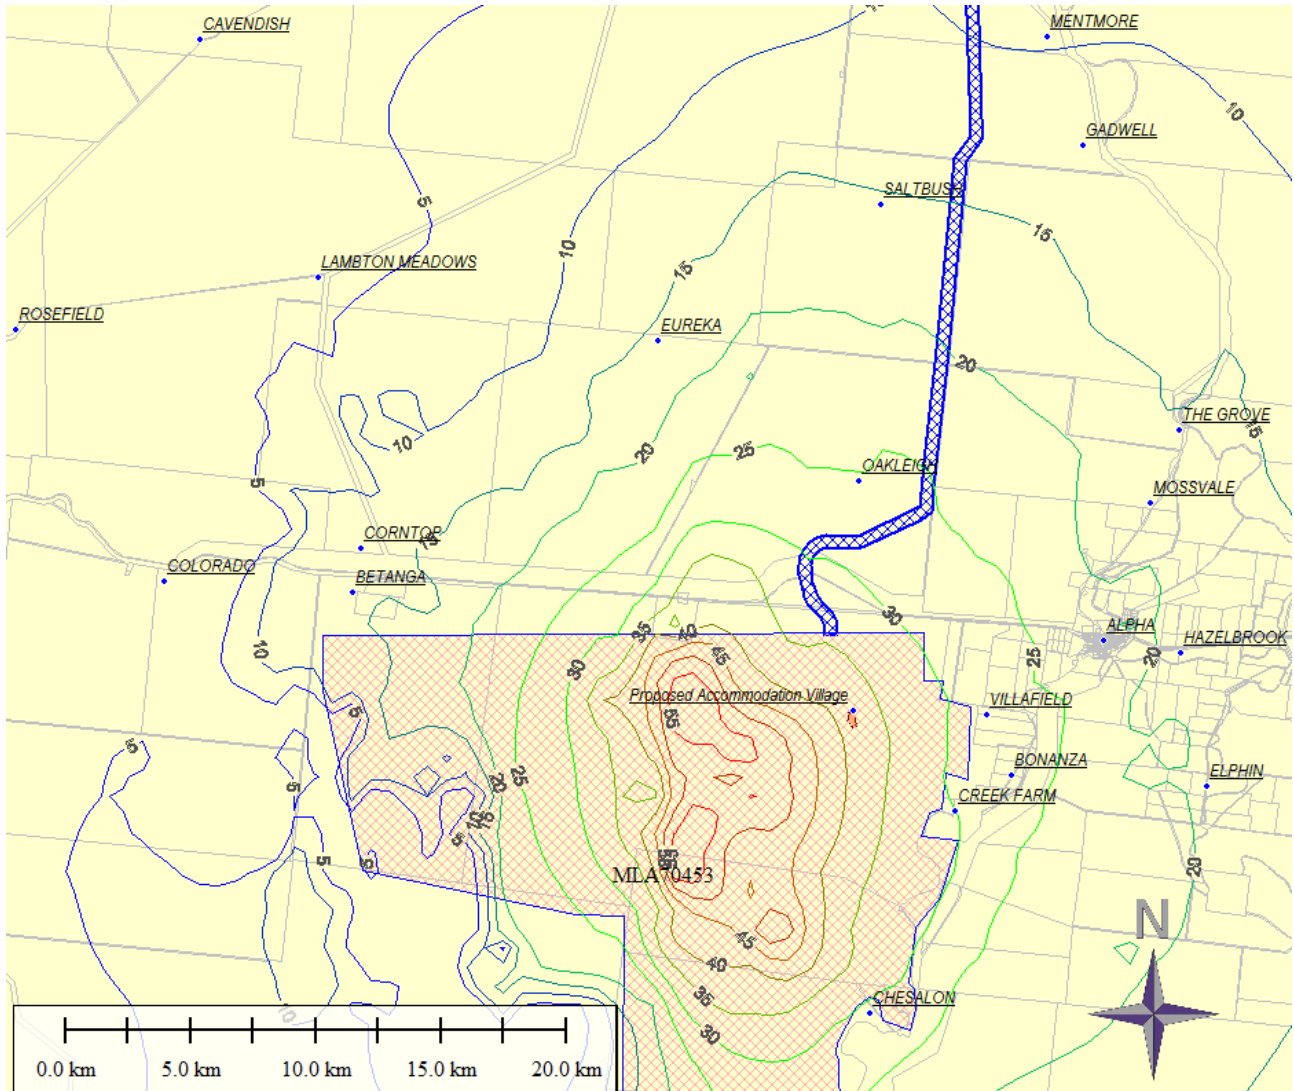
CAVENDISH
MENTMORE
10
GADWELL
SALTBUSH
5
15
10
LAMBTON MEADOWS
15
ROSEFIELD
EUREKA
20
10
THE GROVE
15
20
25
OAKLEIGH
5
MOSSVALE
CORNTOP
15
COLORADO
BETANGA
30
35
40
ALPHA
HAZELBROOK
25
20
10
30
45
Proposed Accommodation Village
VILLAFIELD
5
55
BONANZA
5
25
20
CREEK FARM
ELPHIN
5
10
15
5
5
50
MLA 70453
20
N
45
40
35
CHESALON
30
10
0.0 km
5.0 km
10.0 km
15.0 km
20.0 km